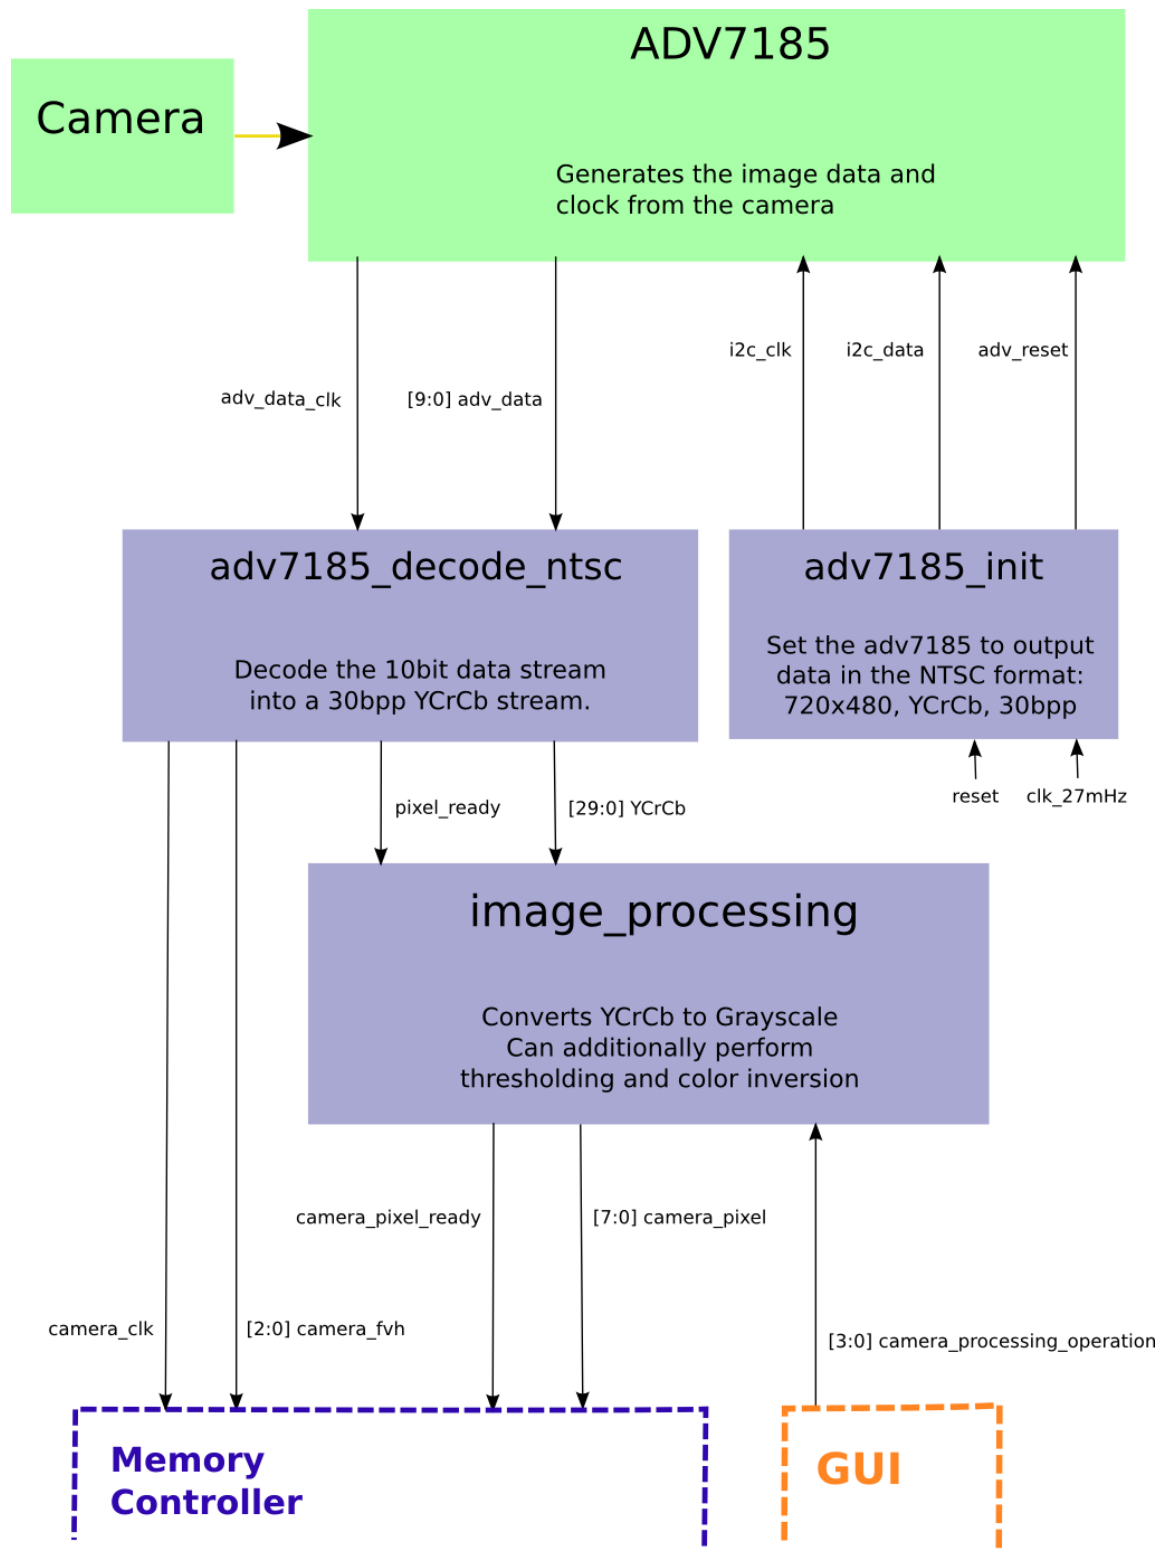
Camera

ADV7185

Generates the image data and clock from the camera

adv_data_clk

[9:0] adv_data

i2c_clk

i2c_data

adv_reset

adv7185_decode_ntsc

Decode the 10bit data stream into a 30bpp YCrCb stream.

adv7185_init

Set the adv7185 to output data in the NTSC format: 720x480, YCrCb, 30bpp

reset

clk_27mHz

pixel_ready

[29:0] YCrCb

image_processing

Converts YCrCb to Grayscale
Can additionally perform thresholding and color inversion

camera_pixel_ready

[7:0] camera_pixel

camera_clk

[2:0] camera_fvh

[3:0] camera_processing_operation

Memory Controller

GUI